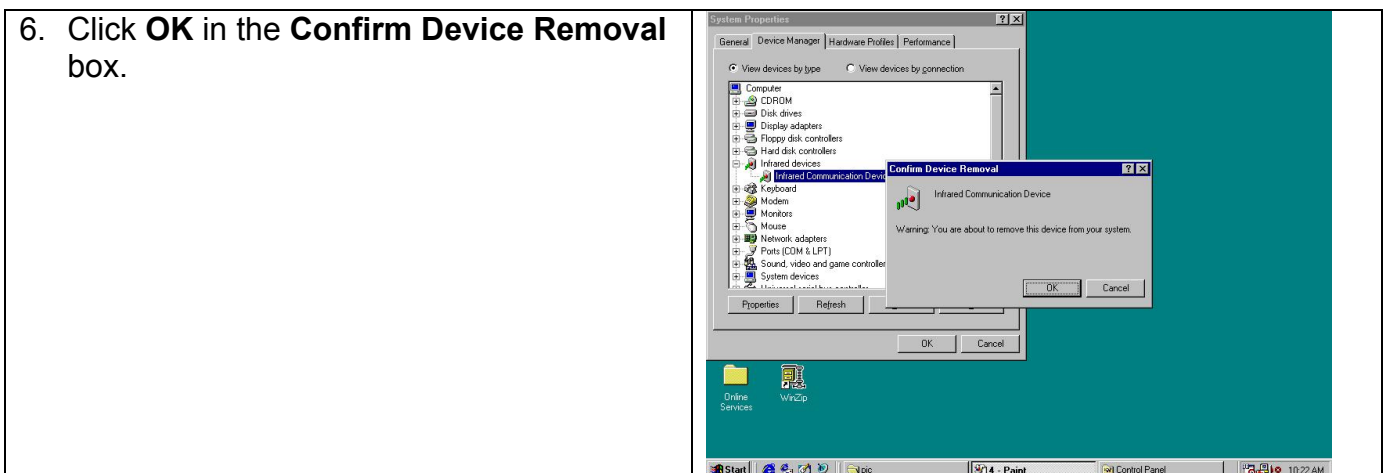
6. Click **OK** in the **Confirm Device Removal** box.

System Properties

General | Device Manager | Hardware Profiles | Performance

View devices by type   View devices by connection

Computer
CDROM
Disk drives
Display adapters
Floppy disk controllers
Hard disk controllers
Infrared devices
Infrared Communication Devic
Keyboard
Modem
Monitors
Mouse
Network adapters
Ports (COM & LPT)
Sound, video and game controller
System devices
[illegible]

Properties   Refresh

OK   Cancel

Confirm Device Removal

Infrared Communication Device

Warning: You are about to remove this device from your system.

OK   Cancel

Online Services   WinZip

Start   pic   4 - Paint   Control Panel   10:22 AM